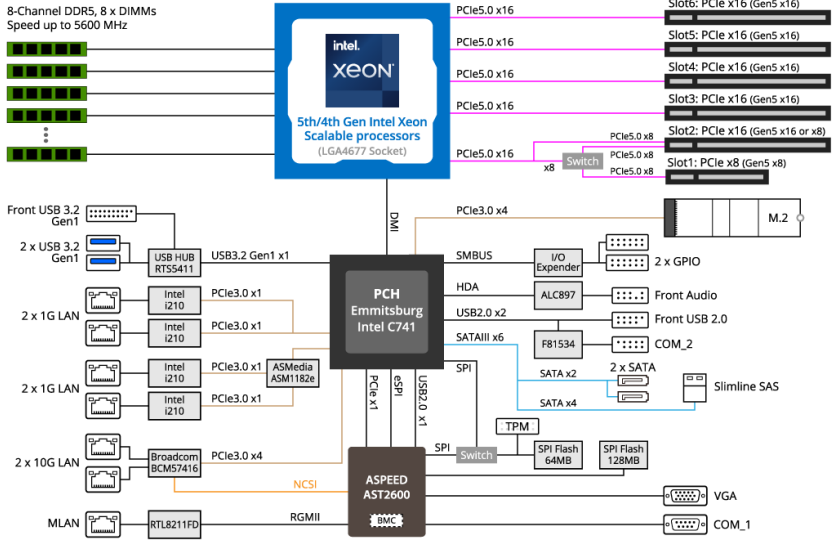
8-Channel DDR5, 8 x DIMMs
Speed up to 5600 MHz

intel.
XEON

5th/4th Gen Intel Xeon Scalable processors
(LGA4677 Socket)

PCIe5.0 x16
PCIe5.0 x16
PCIe5.0 x16
PCIe5.0 x16
PCIe5.0 x16

Slot6: PCIe x16 (Gen5 x16)
Slot5: PCIe x16 (Gen5 x16)
Slot4: PCIe x16 (Gen5 x16)
Slot3: PCIe x16 (Gen5 x16)
Slot2: PCIe x16 (Gen5 x16 or x8)
Slot1: PCIe x8 (Gen5 x8)

PCIe5.0 x8
PCIe5.0 x8
PCIe5.0 x8
x8
Switch

DMI
PCIe3.0 x4
M.2

Front USB 3.2 Gen1
2 x USB 3.2 Gen1
USB HUB RTS5411
USB3.2 Gen1 x1

PCH
Emmitsburg
Intel C741

SMBUS
I/O Expender
2 x GPIO
HDA
ALC897
Front Audio
USB2.0 x2
Front USB 2.0
F81534
COM_2
SATAIII x6
SATA x2
2 x SATA
SATA x4
Slimline SAS

2 x 1G LAN
Intel i210
PCIe3.0 x1
Intel i210
PCIe3.0 x1

2 x 1G LAN
Intel i210
PCIe3.0 x1
Intel i210
PCIe3.0 x1
ASMedia ASM1182e

SPI
PCIe x1
eSPI
USB2.0 x1

TPM
SPI
Switch
SPI Flash 64MB
SPI Flash 128MB

2 x 10G LAN
Broadcom BCM57416
PCIe3.0 x4
NCSI

ASPEED
AST2600
BMC

VGA
COM_1

MLAN
RTL8211FD
RGMII